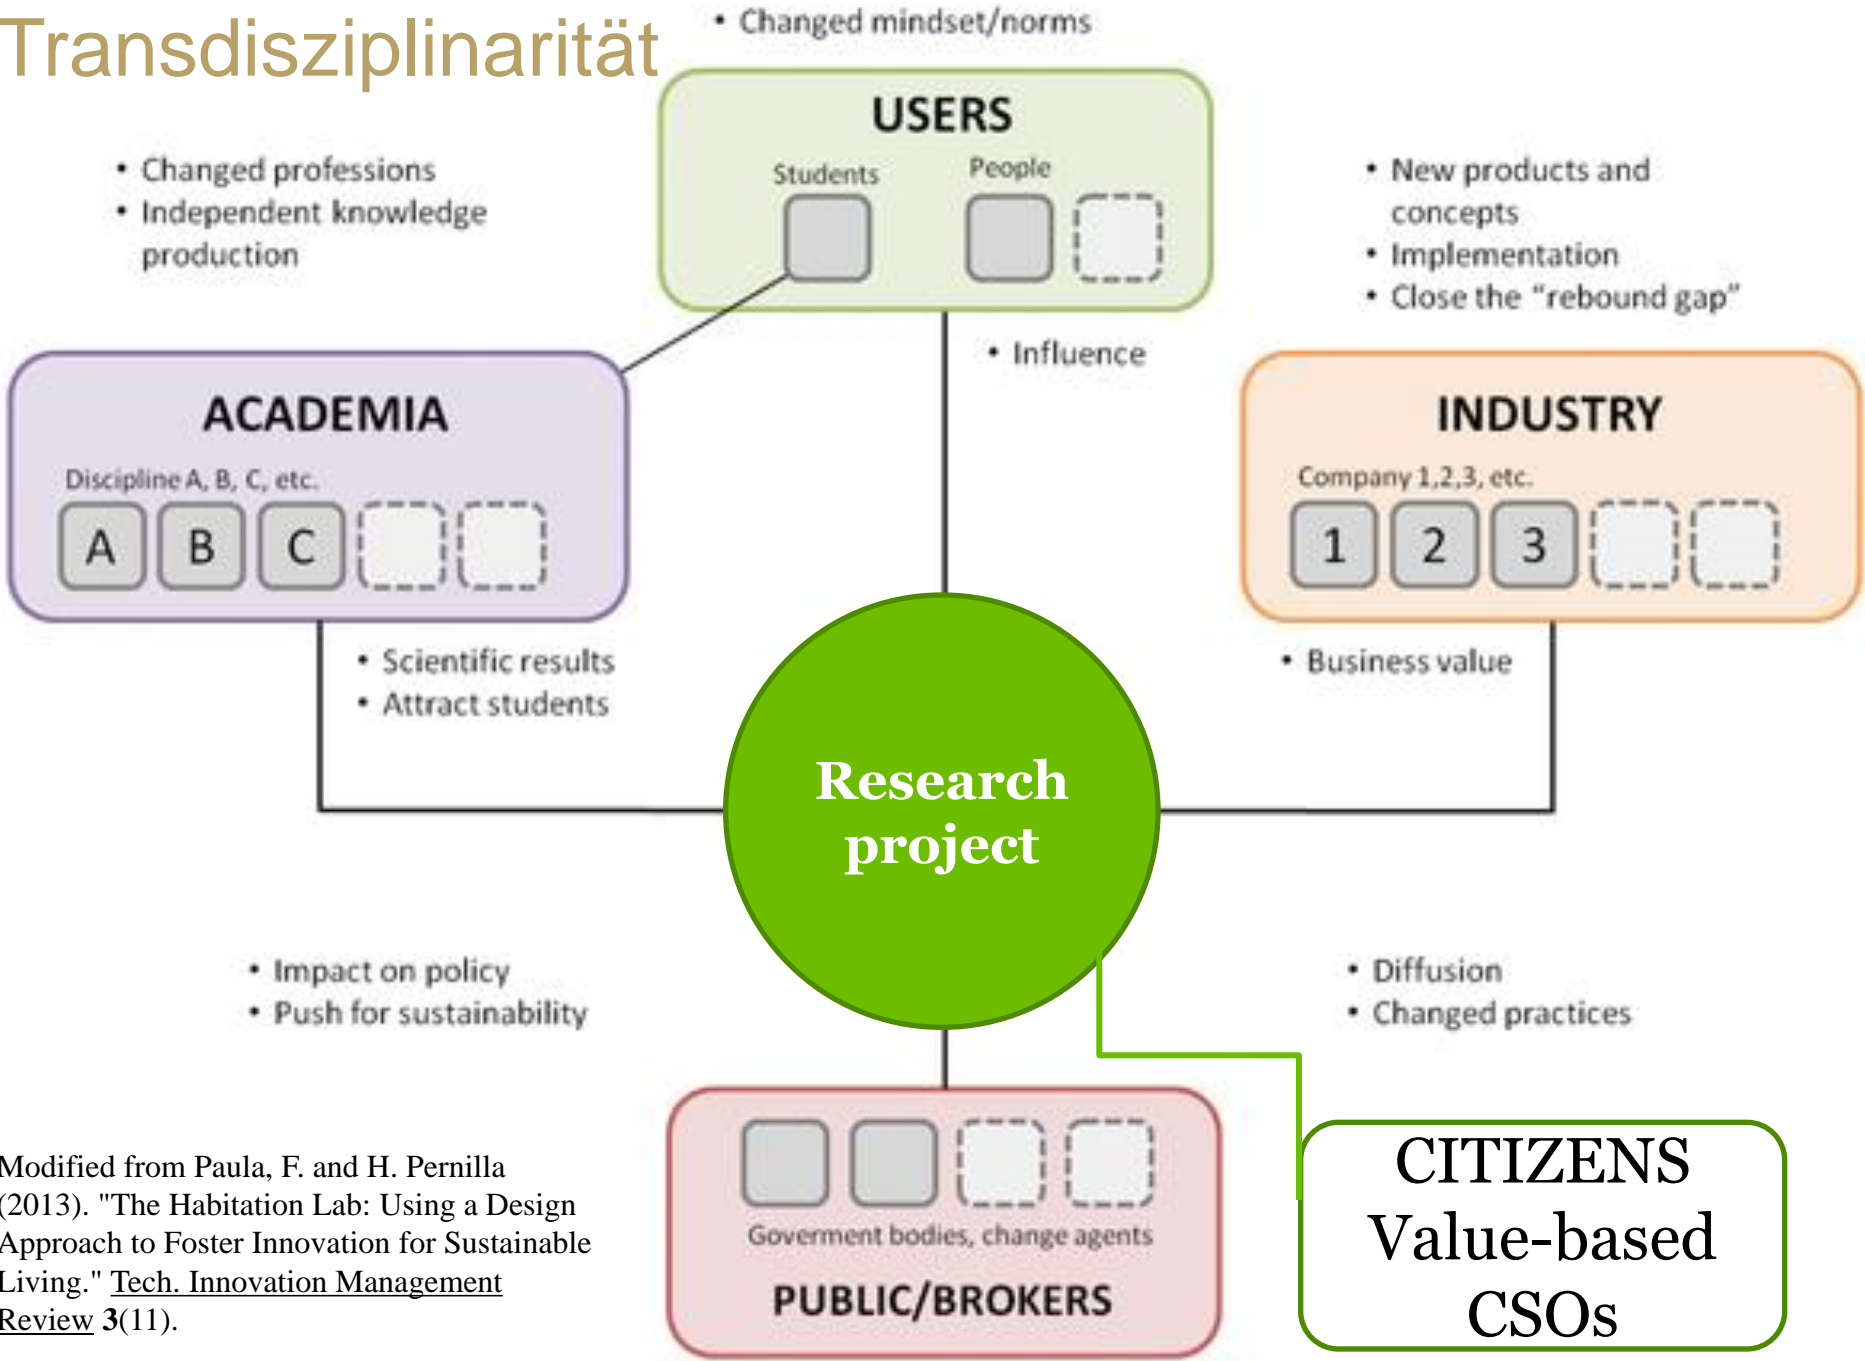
Transdisziplinarität

• Changed mindset/norms

USERS

Students

People

• Changed professions
• Independent knowledge production

• New products and concepts
• Implementation
• Close the "rebound gap"

• Influence

ACADEMIA

Discipline A, B, C, etc.

A B C

INDUSTRY

Company 1,2,3, etc.

1 2 3

• Scientific results
• Attract students

• Business value

Research project

• Impact on policy
• Push for sustainability

• Diffusion
• Changed practices

Goverment bodies, change agents

PUBLIC/BROKERS

CITIZENS Value-based CSOs

Modified from Paula, F. and H. Pernilla (2013). "The Habitation Lab: Using a Design Approach to Foster Innovation for Sustainable Living." Tech. Innovation Management Review 3(11).